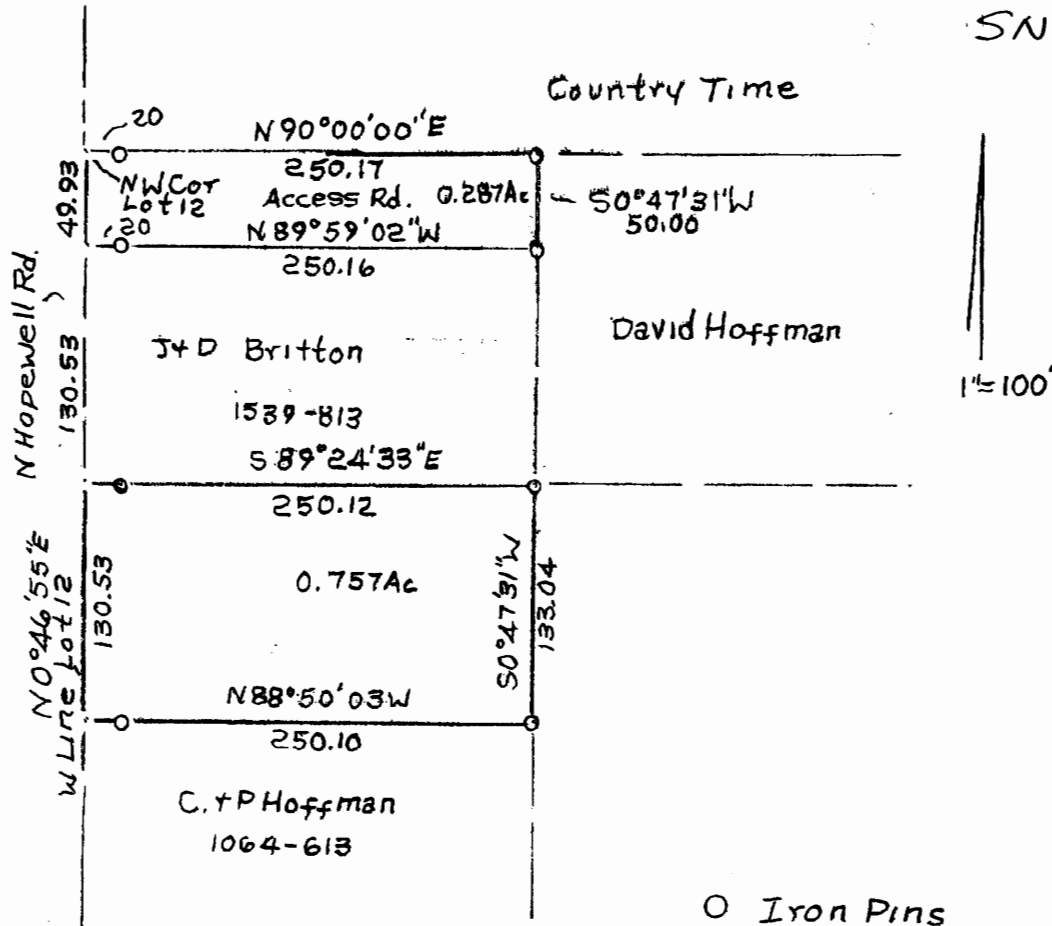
SN

Country Time

20

N90°00'00"E

250.17

NW Cor Lot 12

Access Rd. 0.287Ac

S0°47'31"W 50.00

49.93

20

N89°59'02"W

250.16

N Hopewell Rd.

130.53

J+D Britton

David Hoffman

1539-813

1"=100'

S89°24'33"E

250.12

N0°46'55"E W Line Lot 12

130.53

0.757Ac

S0°47'31"W

133.04

N88°50'03W

250.10

C.+P Hoffman

1064-613

O Iron Pins